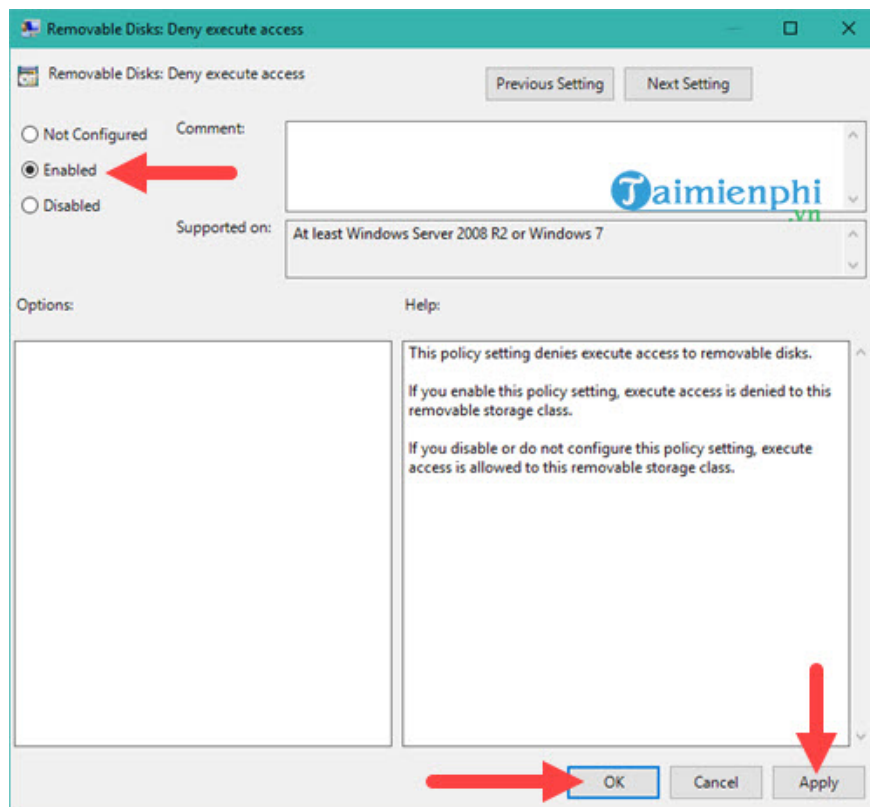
Removable Disks: Deny execute access

Removable Disks: Deny execute access

Previous Setting

Next Setting

Not Configured

Enabled

Disabled

Comment:

Taimienphi .vn

Supported on:

At least Windows Server 2008 R2 or Windows 7

Options:

Help:

This policy setting denies execute access to removable disks.

If you enable this policy setting, execute access is denied to this removable storage class.

If you disable or do not configure this policy setting, execute access is allowed to this removable storage class.

OK

Cancel

Apply